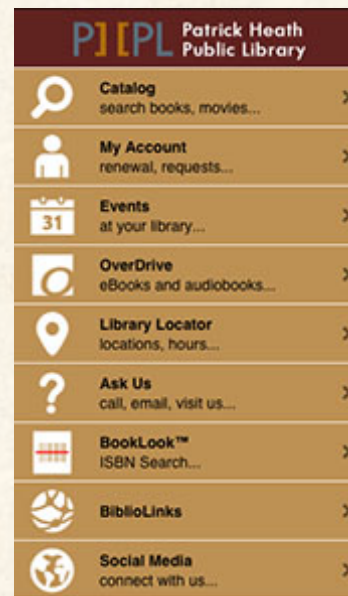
P][PL Patrick Heath Public Library

Catalog
search books, movies...

My Account
renewal, requests...

31
Events
at your library...

OverDrive
eBooks and audiobooks...

Library Locator
locations, hours...

?
Ask Us
call, email, visit us...

BookLook™
ISBN Search...

BiblioLinks

Social Media
connect with us...